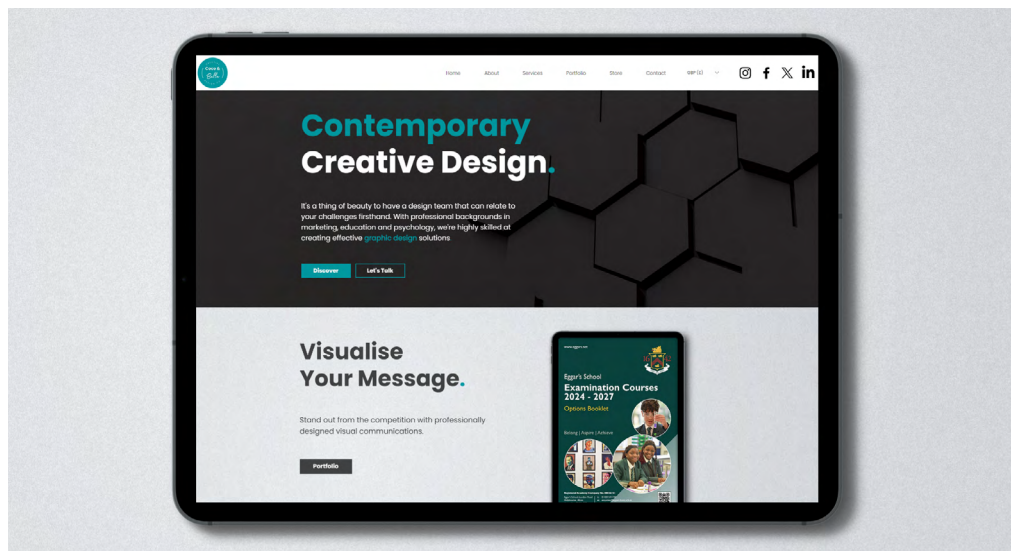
Home About Services Portfolio Store Contact GBP (£)

Contemporary Creative Design.

It's a thing of beauty to have a design team that can relate to your challenges firsthand. With professional backgrounds in marketing, education and psychology, we're highly skilled at creating effective graphic design solutions

Discover Let's Talk

Visualise Your Message.

Stand out from the competition with professionally designed visual communications.

Portfolio

Eggar's School
Examination Courses 2024 - 2027
Options Booklet
Belong | Aspire | Achieve